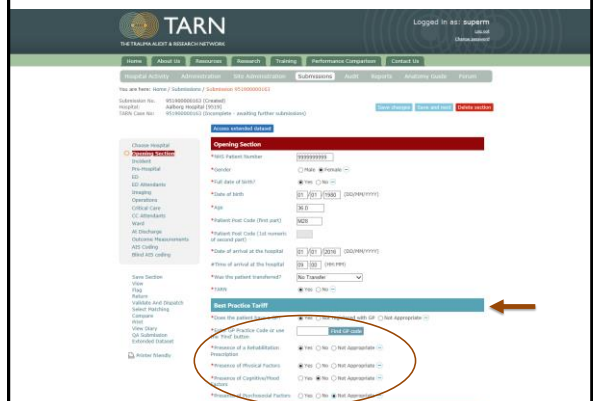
TARN
THE TRAUMA AUDIT & RESEARCH NETWORK

Logged in as: superm
Log out
Change password

Home | About Us | Resources | Research | Training | Performance Comparison | Contact Us

Hospital Activity | Administration | Site Administration | Submissions | Audit | Reports | Anatomy Guide | Forum

You are here: Home / Submissions / Submission 951900000163

Submission No. 951900000163 (Created)
Hospital: Aalborg Hospital (9519)
TARN Case No: 951900000163 (Incomplete - awaiting further submission)

Save changes | Save and exit | Delete section

Access extended dataset

Choose Hospital
Opening Section
Incident
Pre-Hospital
ED
ED Attendants
Imaging
Operations
Critical Care
CC Attendants
Ward
At Discharge
Outcome Measurements
AIS Coding
Blind AIS coding

Save Section
View
Flag
Return
Validate And Dispatch
Select Matching
Compare
Print
View Diary
QA Submission
Extended Dataset

Printer friendly

Opening Section
*NHS Patient Number 9999999999
*Gender ○ Male ◉ Female
*Full date of birth? ◉ Yes ○ No
*Date of birth 01 01 1980 (DD/MM/YYYY)
*Age 36.0
*Patient Post Code (first part) NG9
*Patient Post Code (1st numeric of second part)
*Date of arrival at the hospital 01 01 2016 (DD/MM/YYYY)
*Time of arrival at the hospital 09 100 (HH:MM)
*Was the patient transferred? No Transfer
*TARN ◉ Yes ○ No

Best Practice Tariff
*Does the patient have a GP ◉ Yes ○ Not registered with GP ○ Not Appropriate
*Enter GP Practice Code or use the 'Find' button Find GP code
*Presence of a Rehabilitation Prescription ◉ Yes ○ No ○ Not Appropriate
*Presence of Physical Factors ◉ Yes ○ No ○ Not Appropriate
*Presence of Cognitive/Mood factors ○ Yes ◉ No ○ Not Appropriate
*Presence of Psychosocial Factors ○ Yes ○ No ◉ Not Appropriate